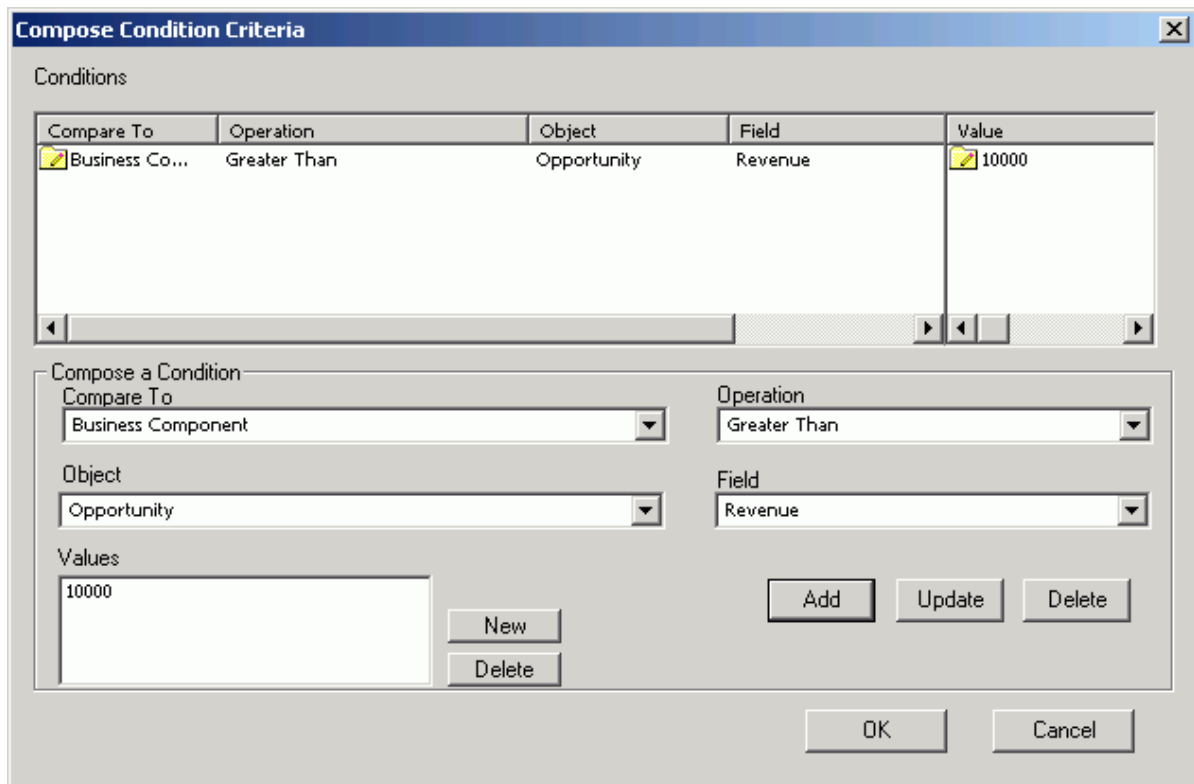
Compose Condition Criteria

Conditions

| Compare To | Operation | Object | Field | Value |
|---|---|---|---|---|
| Business Co... | Greater Than | Opportunity | Revenue | 10000 |

Compose a Condition

Compare To
Business Component

Operation
Greater Than

Object
Opportunity

Field
Revenue

Values
10000

New
Delete

Add
Update
Delete

OK
Cancel